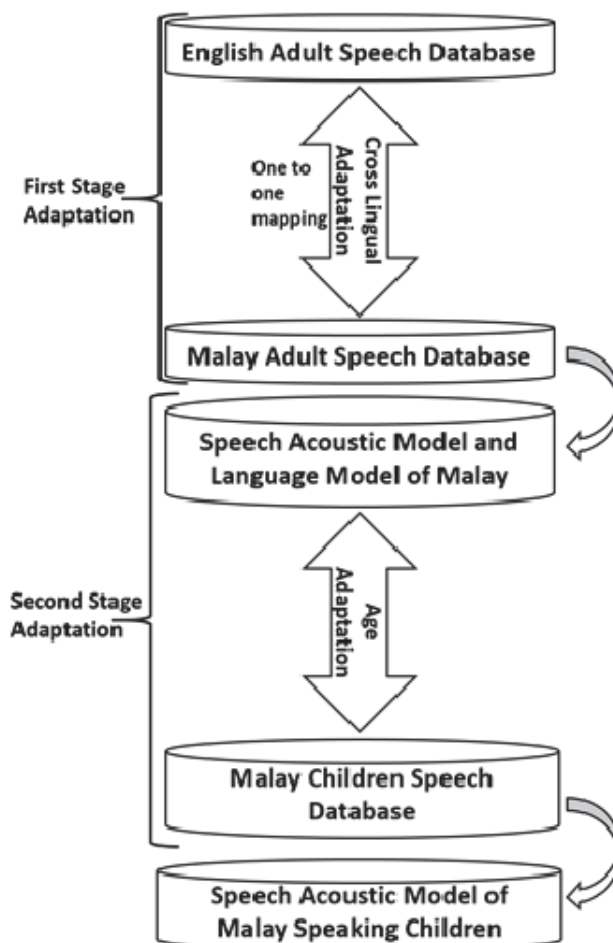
English Adult Speech Database

First Stage Adaptation

One to one mapping

Cross Lingual Adaptation

Malay Adult Speech Database

Speech Acoustic Model and Language Model of Malay

Second Stage Adaptation

Age Adaptation

Malay Children Speech Database

Speech Acoustic Model of Malay Speaking Children